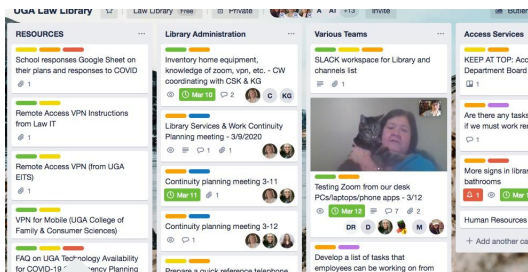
UGA Law Library
Law Library Free
Private
A AI +13
Invite
Butle

RESOURCES

School responses Google Sheet on their plans and responses to COVID
1

Remote Access VPN Instructions from Law IT

Remote Access VPN (from UGA EITS)
1

VPN for Mobile (UGA College of Family & Consumer Sciences)

FAQ on UGA Technology Availability for COVID-19 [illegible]ency Planning

Library Administration

Inventory home equipment, knowledge of zoom, vpn, etc. - CW coordinating with CSK & ICI
Mar 10
2
C
KG

Library Services & Work Continuity Planning meeting - 3/9/2020
1
1

Continuity planning meeting 3-11
Mar 11
1

Continuity planning meeting 3-12
1

Prepare a quick reference telephone

Various Teams

SLACK workspace for Library and channels list
1

Testing Zoom from our desk PCs/laptops/phone apps - 3/12
Mar 12
7
2
DR
D
M

Develop a list of tasks that employees can be working on from

Access Services

KEEP AT TOP: Acce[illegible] Department Board

Are there any tasks if we must work re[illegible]

More signs in libra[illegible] bathrooms
1
0

Human Resources

+ Add another ca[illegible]